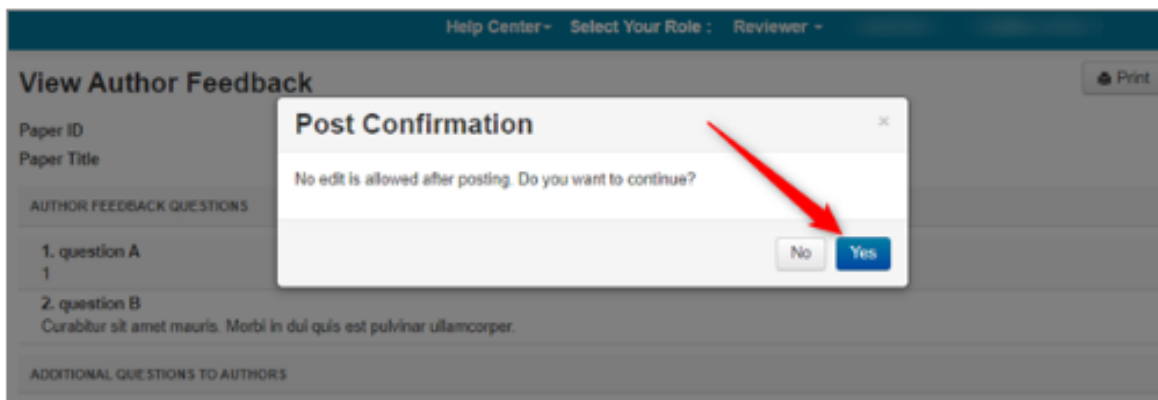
Help Center ▾ Select Your Role : Reviewer ▾

View Author Feedback

Print

Paper ID

Paper Title

AUTHOR FEEDBACK QUESTIONS

1. question A
1

2. question B
Curabitur sit amet mauris. Morbi in dui quis est pulvinar ullamcorper.

ADDITIONAL QUESTIONS TO AUTHORS

Post Confirmation

×

No edit is allowed after posting. Do you want to continue?

No

Yes